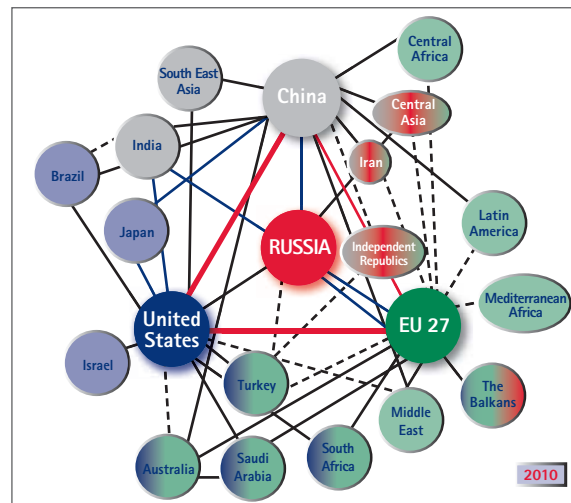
South East Asia

China

Central Africa

Central Asia

India

Brazil

Iran

Japan

RUSSIA

Independent Republics

Latin America

Mediterranean Africa

United States

EU 27

Israel

Turkey

The Balkans

Middle East

Australia

Saudi Arabia

South Africa

2010